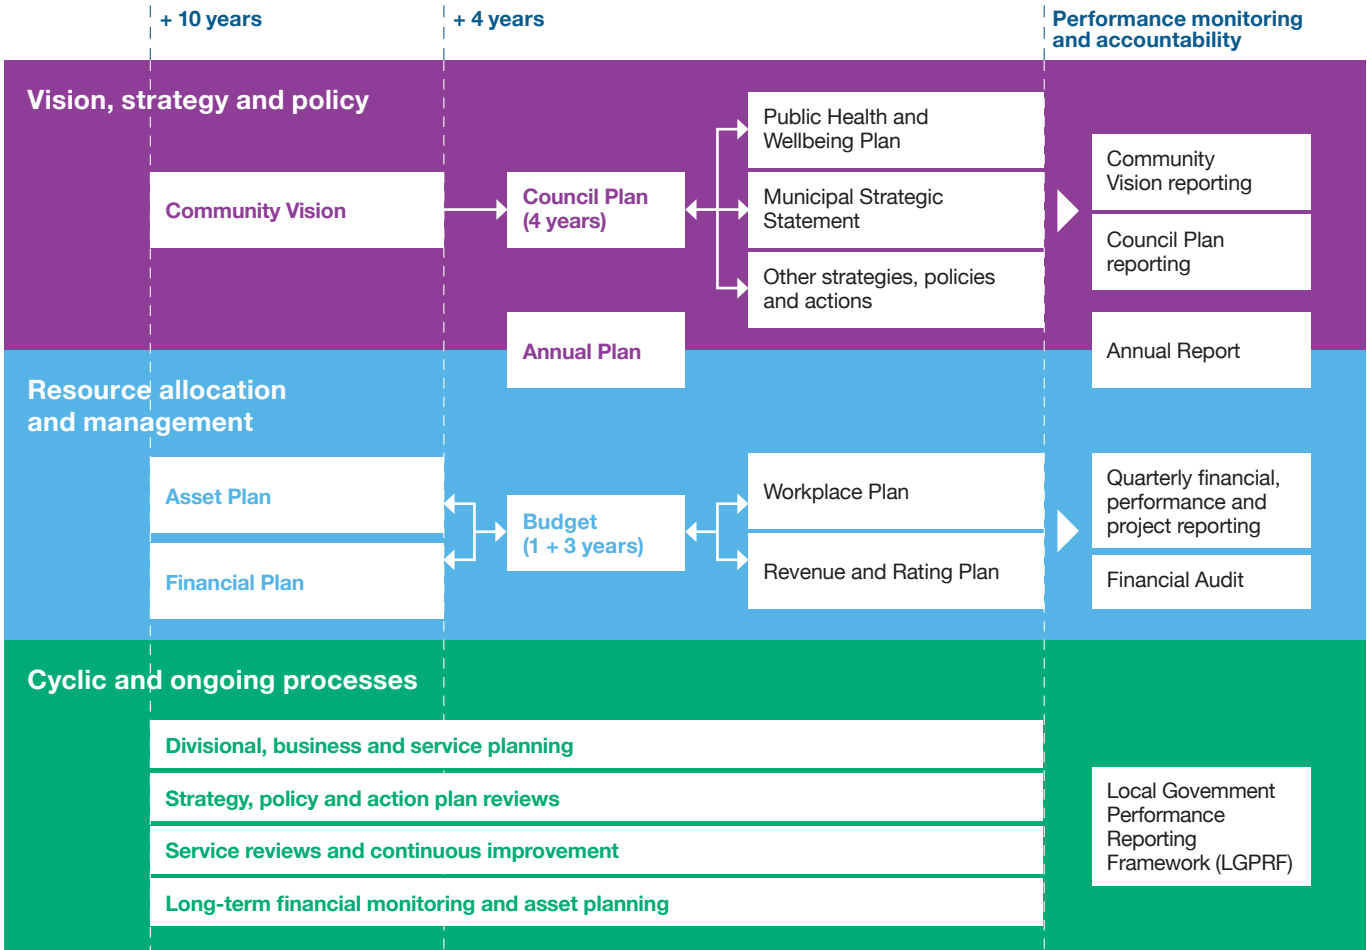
+ 10 years

+ 4 years

Performance monitoring and accountability

Vision, strategy and policy

Community Vision

Council Plan (4 years)

Public Health and Wellbeing Plan

Municipal Strategic Statement

Other strategies, policies and actions

Community Vision reporting

Council Plan reporting

Annual Plan

Annual Report

Resource allocation and management

Asset Plan

Financial Plan

Budget (1 + 3 years)

Workplace Plan

Revenue and Rating Plan

Quarterly financial, performance and project reporting

Financial Audit

Cyclic and ongoing processes

Divisional, business and service planning

Strategy, policy and action plan reviews

Service reviews and continuous improvement

Long-term financial monitoring and asset planning

Local Government Performance Reporting Framework (LGPRF)